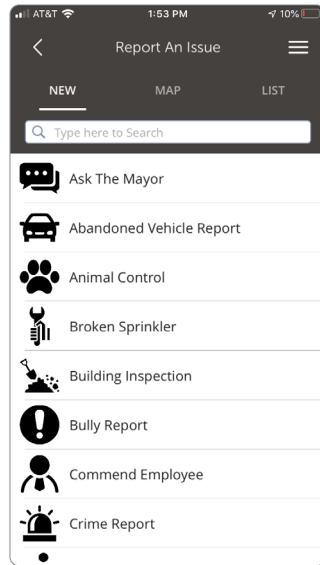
AT&T 1:53 PM 10%

Report An Issue

NEW MAP LIST

Type here to Search

Ask The Mayor

Abandoned Vehicle Report

Animal Control

Broken Sprinkler

Building Inspection

Bully Report

Commend Employee

Crime Report